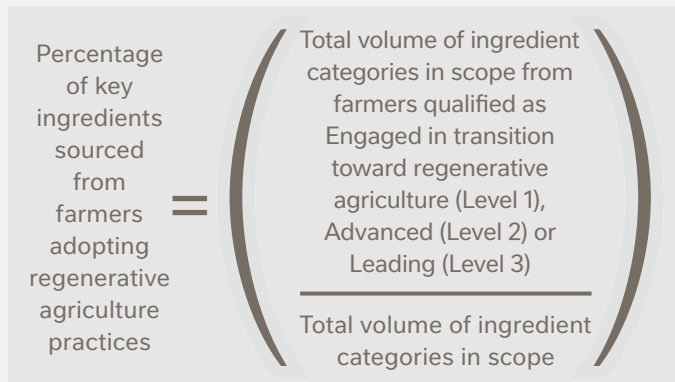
Percentage of key ingredients sourced from farmers adopting regenerative agriculture practices = $\left( \frac{\text{Total volume of ingredient categories in scope from farmers qualified as Engaged in transition toward regenerative agriculture (Level 1), Advanced (Level 2) or Leading (Level 3)}}{\text{Total volume of ingredient categories in scope}} \right)$